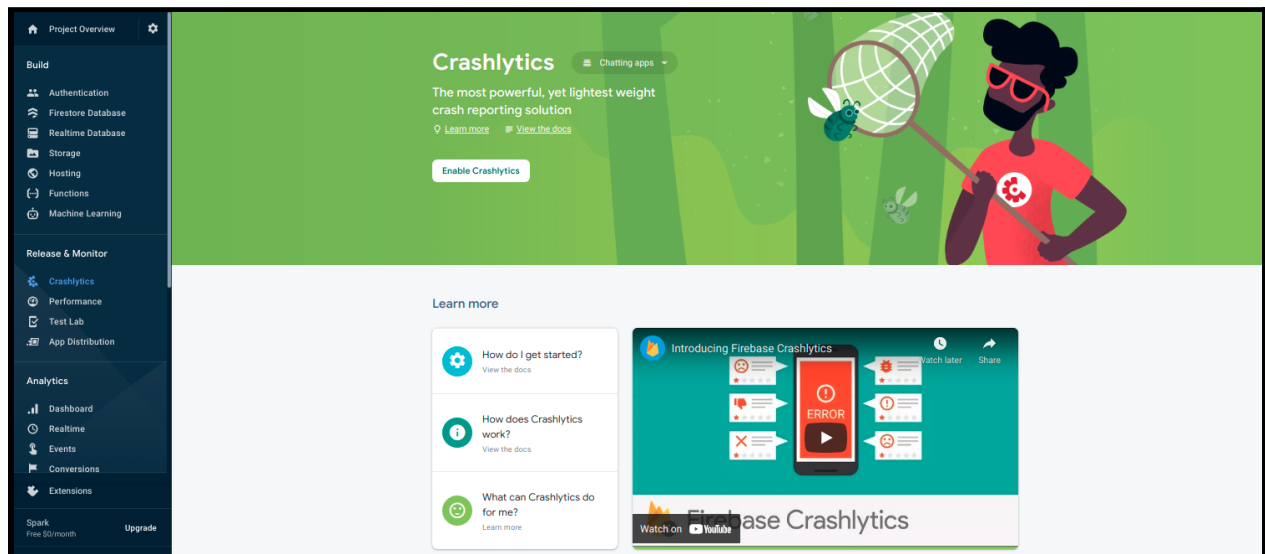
Project Overview

Build
Authentication
Firestore Database
Realtime Database
Storage
Hosting
Functions
Machine Learning

Release & Monitor
Crashlytics
Performance
Test Lab
App Distribution

Analytics
Dashboard
Realtime
Events
Conversions

Extensions

Spark
Free $0/month
Upgrade

Crashlytics
Chatting apps

The most powerful, yet lightest weight crash reporting solution
Learn more
View the docs

Enable Crashlytics

Learn more

How do I get started?
View the docs

How does Crashlytics work?
View the docs

What can Crashlytics do for me?
Learn more

Introducing Firebase Crashlytics
Watch later
Share
ERROR
Firebase Crashlytics
Watch on YouTube